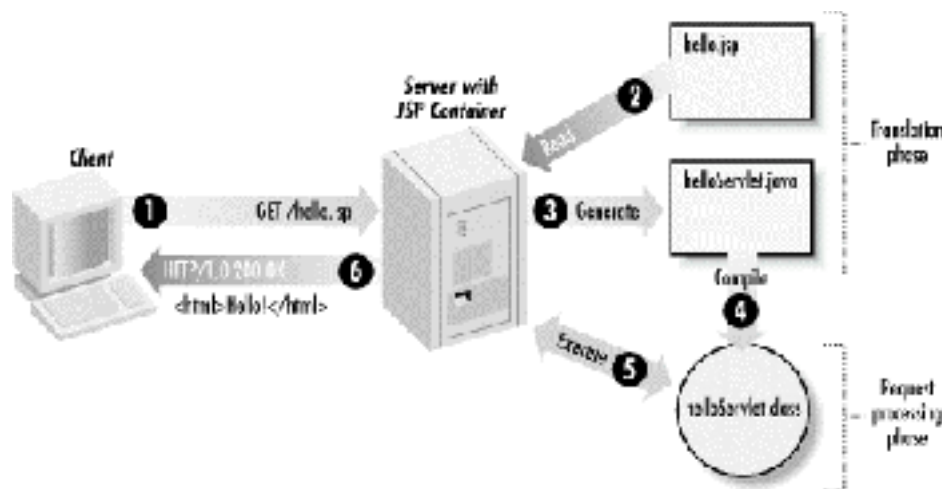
hello.jsp

Server with JSP Container

2

Read

Translation phase

Client

1

GET /hello.jsp

3

Generate

helloServlet.java

HTTP/1.0 200 OK

6

<html>Hello!</html>

Compile

4

Execute

5

helloServlet.class

Request processing phase